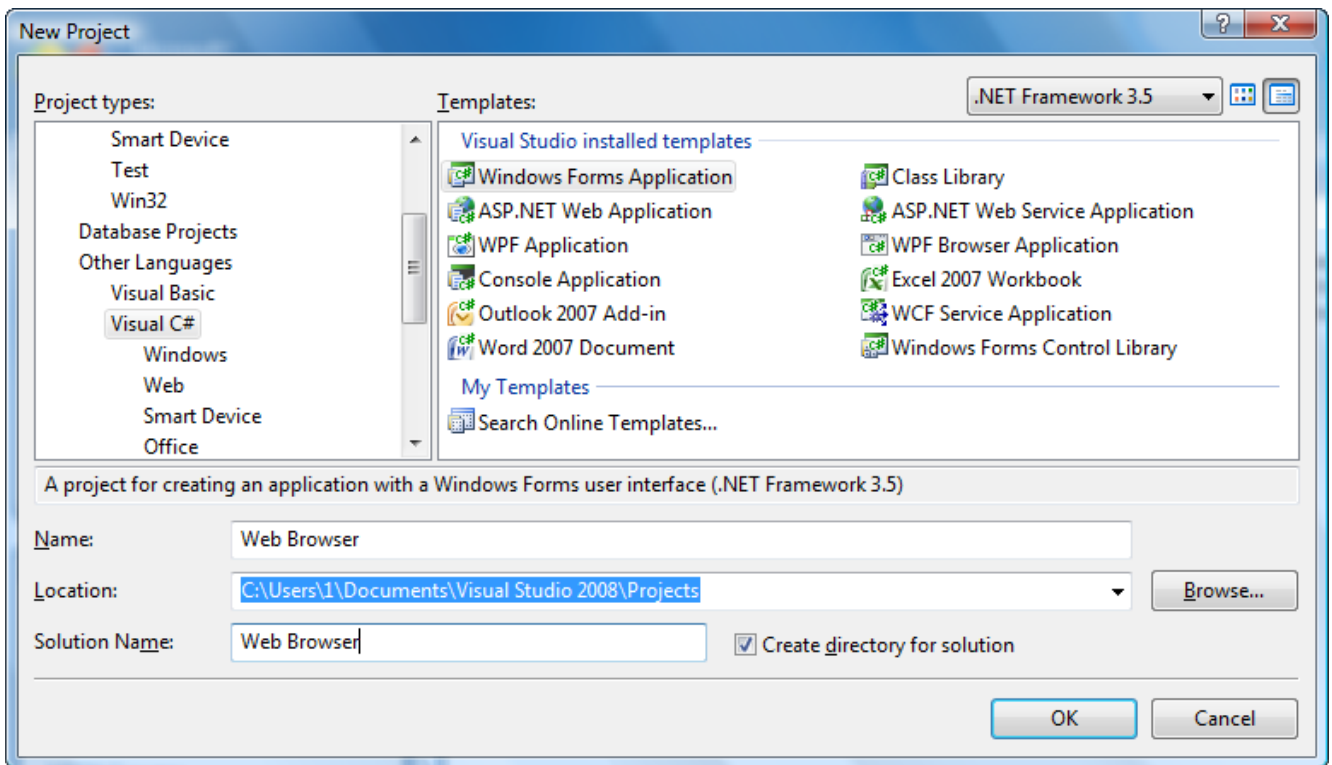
New Project

?

X

Project types:

Smart Device
Test
Win32
Database Projects
Other Languages
Visual Basic
Visual C#
Windows
Web
Smart Device
Office

Templates:

.NET Framework 3.5

Visual Studio installed templates

Windows Forms Application
ASP.NET Web Application
WPF Application
Console Application
Outlook 2007 Add-in
Word 2007 Document

Class Library
ASP.NET Web Service Application
WPF Browser Application
Excel 2007 Workbook
WCF Service Application
Windows Forms Control Library

My Templates

Search Online Templates...

A project for creating an application with a Windows Forms user interface (.NET Framework 3.5)

Name: Web Browser

Location: C:\Users\1\Documents\Visual Studio 2008\Projects

Browse...

Solution Name: Web Browser

Create directory for solution

OK

Cancel